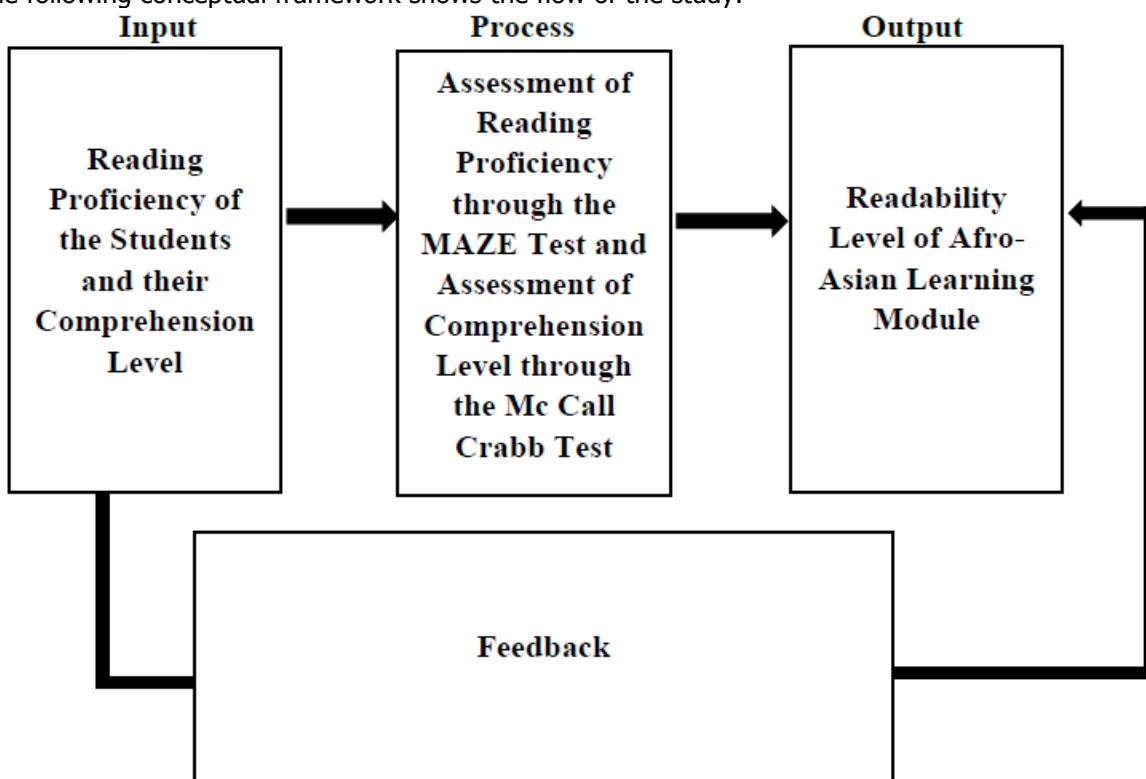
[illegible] following conceptual framework shows the flow of the study.

Input

Reading Proficiency of the Students and their Comprehension Level

Process

Assessment of Reading Proficiency through the MAZE Test and Assessment of Comprehension Level through the Mc Call Crabb Test

Output

Readability Level of Afro-Asian Learning Module

Feedback